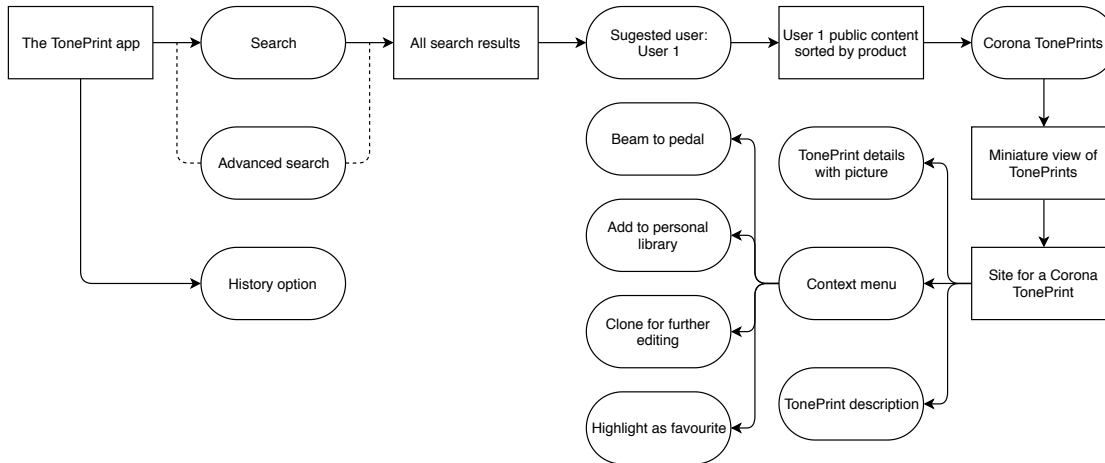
The TonePrint app

Search

Advanced search

History option

All search results

Sugested user: User 1

User 1 public content sorted by product

Corona TonePrints

Miniature view of TonePrints

Site for a Corona TonePrint

TonePrint details with picture

Context menu

TonePrint description

Beam to pedal

Add to personal library

Clone for further editing

Highlight as favourite